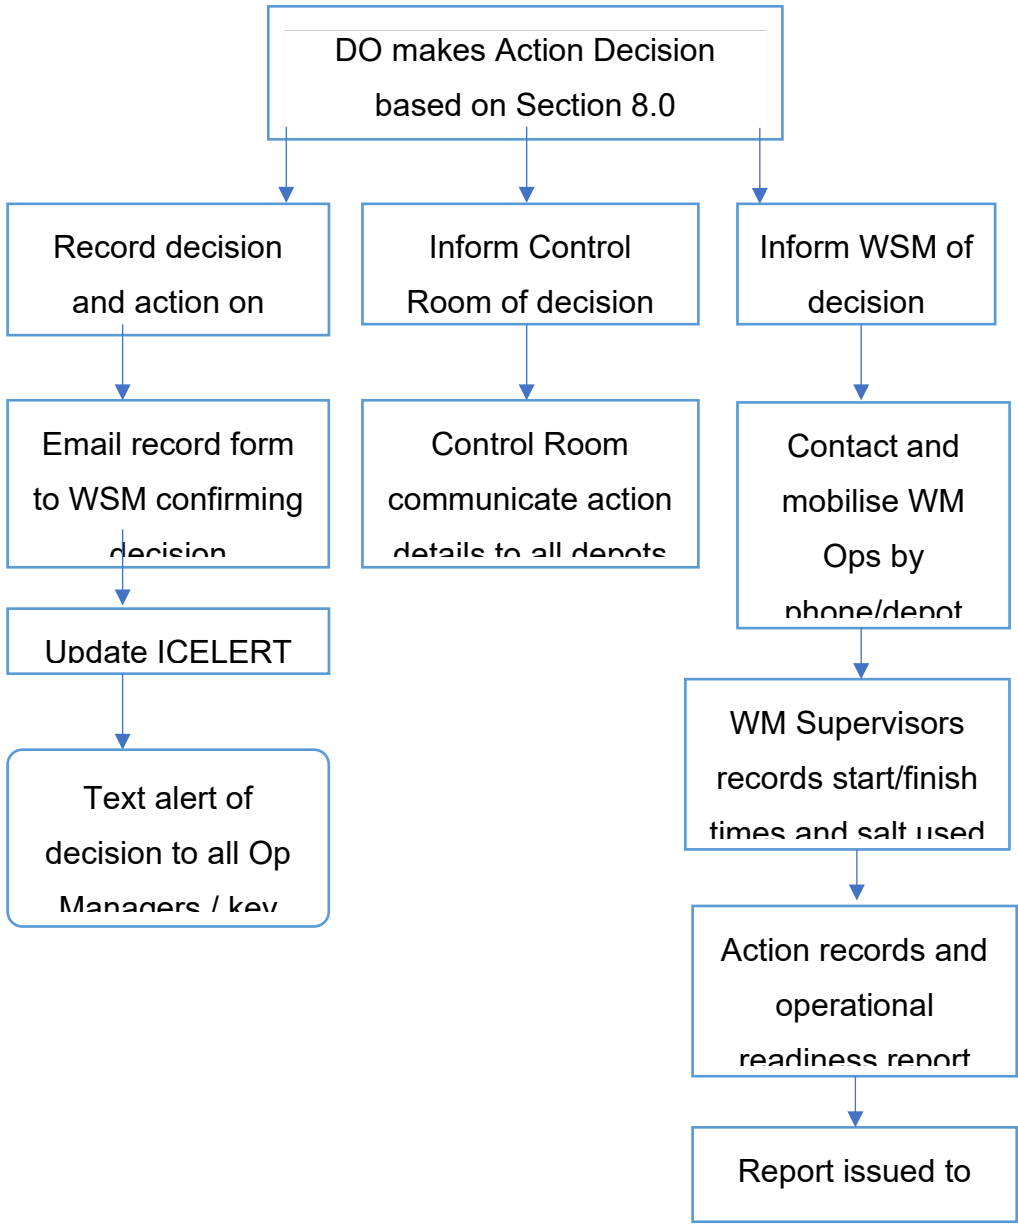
DO makes Action Decision based on Section 8.0

Record decision and action on

Inform Control Room of decision

Inform WSM of decision

Email record form to WSM confirming decision

Control Room communicate action details to all depots

Contact and mobilise WM Ops by phone/depot

Update ICELERT

WM Supervisors records start/finish times and salt used

Text alert of decision to all Op Managers / key

Action records and operational readiness report

Report issued to